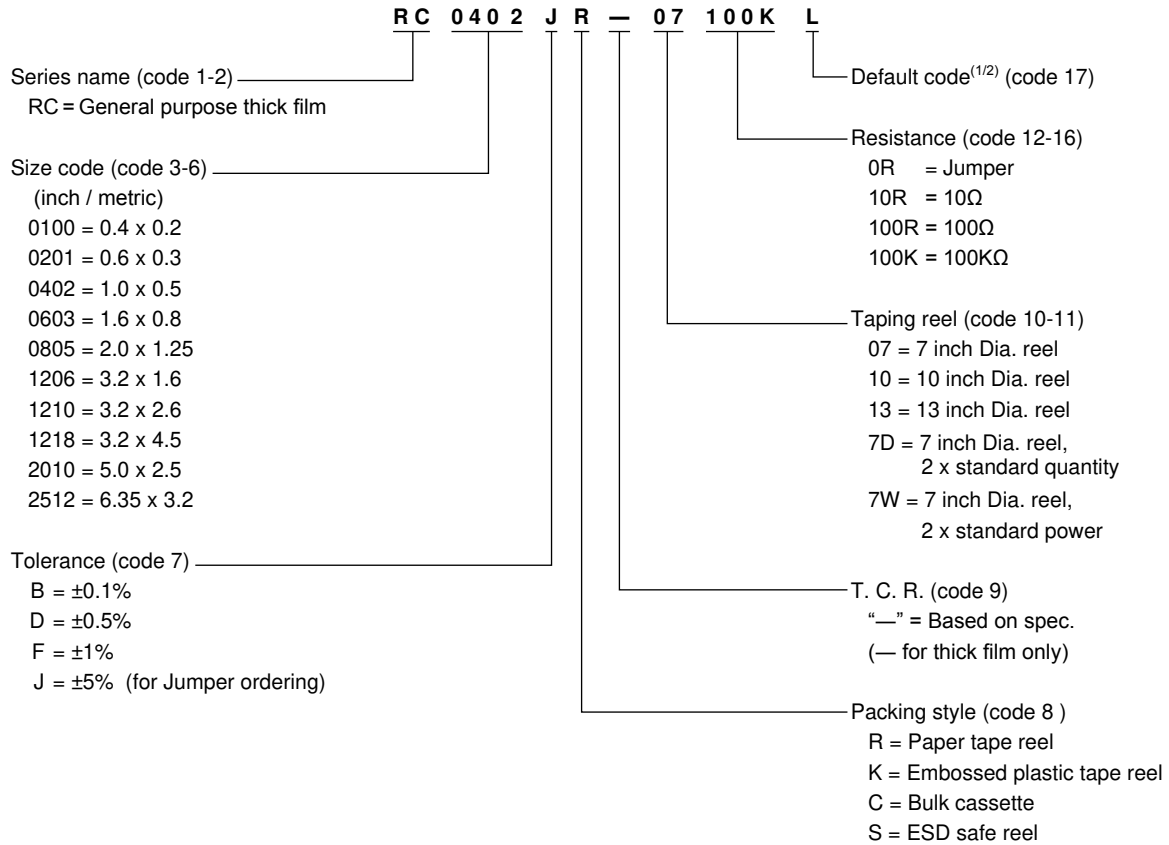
R C 0 4 0 2 J R — 0 7 1 0 0 K L

Series name (code 1-2)
RC = General purpose thick film

Size code (code 3-6)
(inch / metric)
0100 = 0.4 x 0.2
0201 = 0.6 x 0.3
0402 = 1.0 x 0.5
0603 = 1.6 x 0.8
0805 = 2.0 x 1.25
1206 = 3.2 x 1.6
1210 = 3.2 x 2.6
1218 = 3.2 x 4.5
2010 = 5.0 x 2.5
2512 = 6.35 x 3.2

Tolerance (code 7)
B = ±0.1%
D = ±0.5%
F = ±1%
J = ±5% (for Jumper ordering)

Default code$^{(1/2)}$ (code 17)

Resistance (code 12-16)
0R = Jumper
10R = 10Ω
100R = 100Ω
100K = 100KΩ

Taping reel (code 10-11)
07 = 7 inch Dia. reel
10 = 10 inch Dia. reel
13 = 13 inch Dia. reel
7D = 7 inch Dia. reel, 2 x standard quantity
7W = 7 inch Dia. reel, 2 x standard power

T. C. R. (code 9)
"—" = Based on spec.
(— for thick film only)

Packing style (code 8 )
R = Paper tape reel
K = Embossed plastic tape reel
C = Bulk cassette
S = ESD safe reel